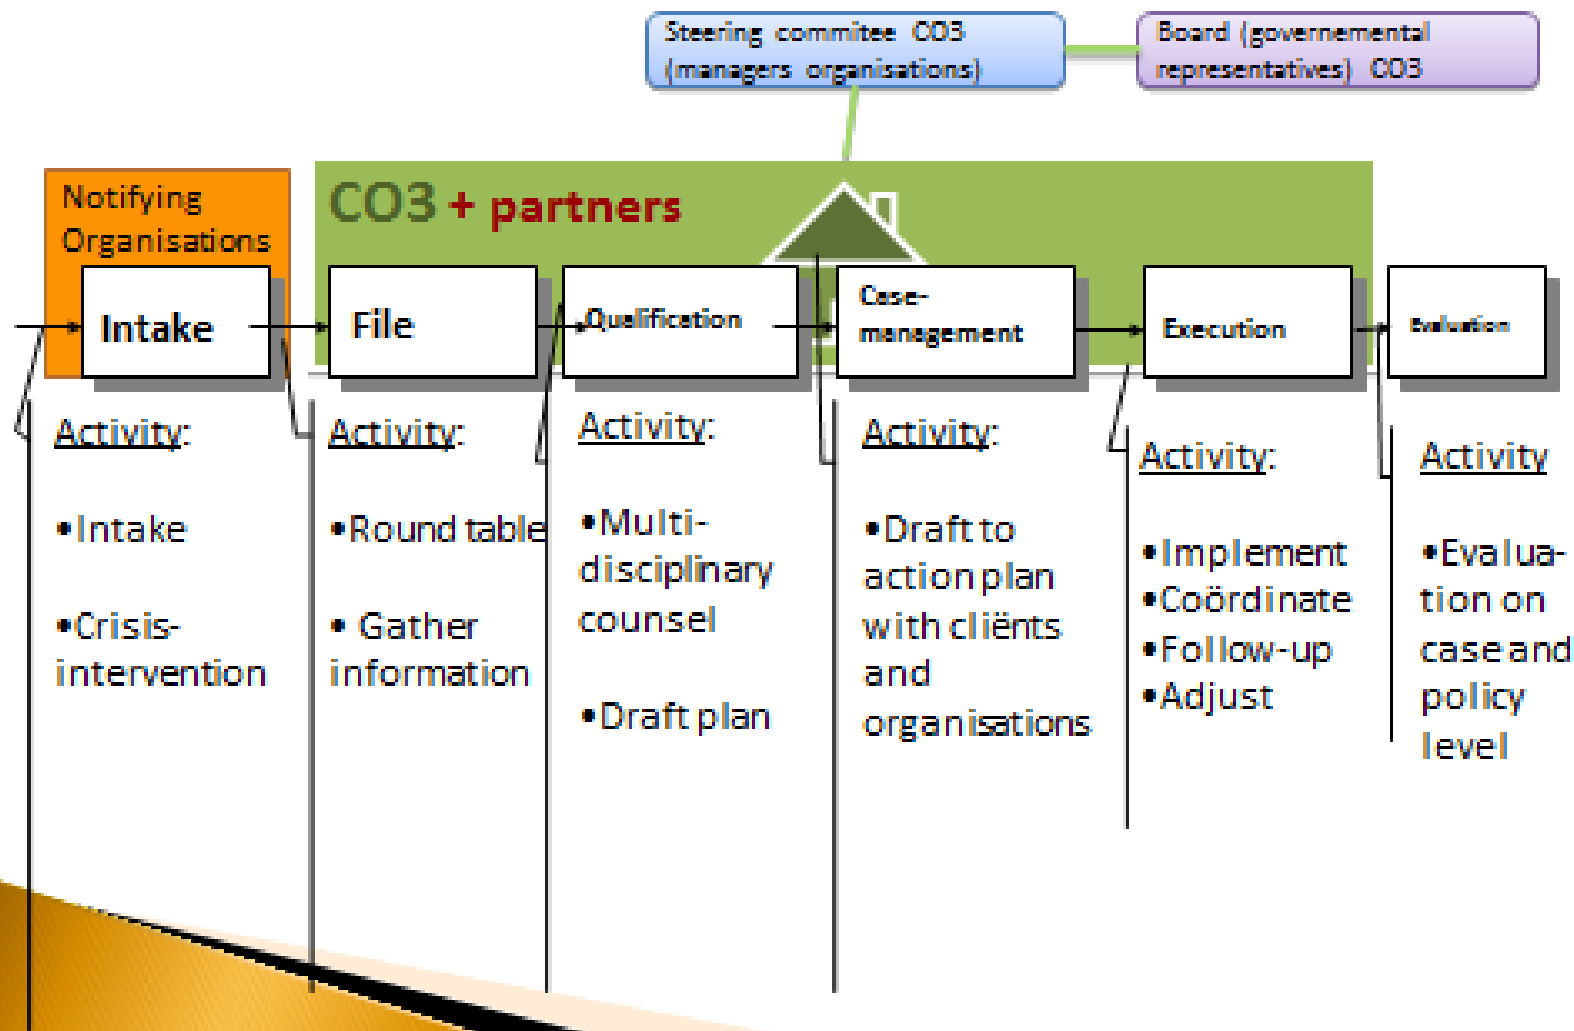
Steering commitee CO3 (managers organisations)

Board (governemental representatives) CO3

Notifying Organisations

CO3 + partners

Intake

File

Qualification

Case-management

Execution

Evaluation

Activity:

•Intake

•Crisis-intervention

Activity:

•Round table

• Gather information

Activity:

•Multi-disciplinary counsel

•Draft plan

Activity:

•Draft to action plan with cliënts and organisations

Activity:

•Implement
•Coördinate
•Follow-up
•Adjust

Activity

•Evaluation on case and policy level